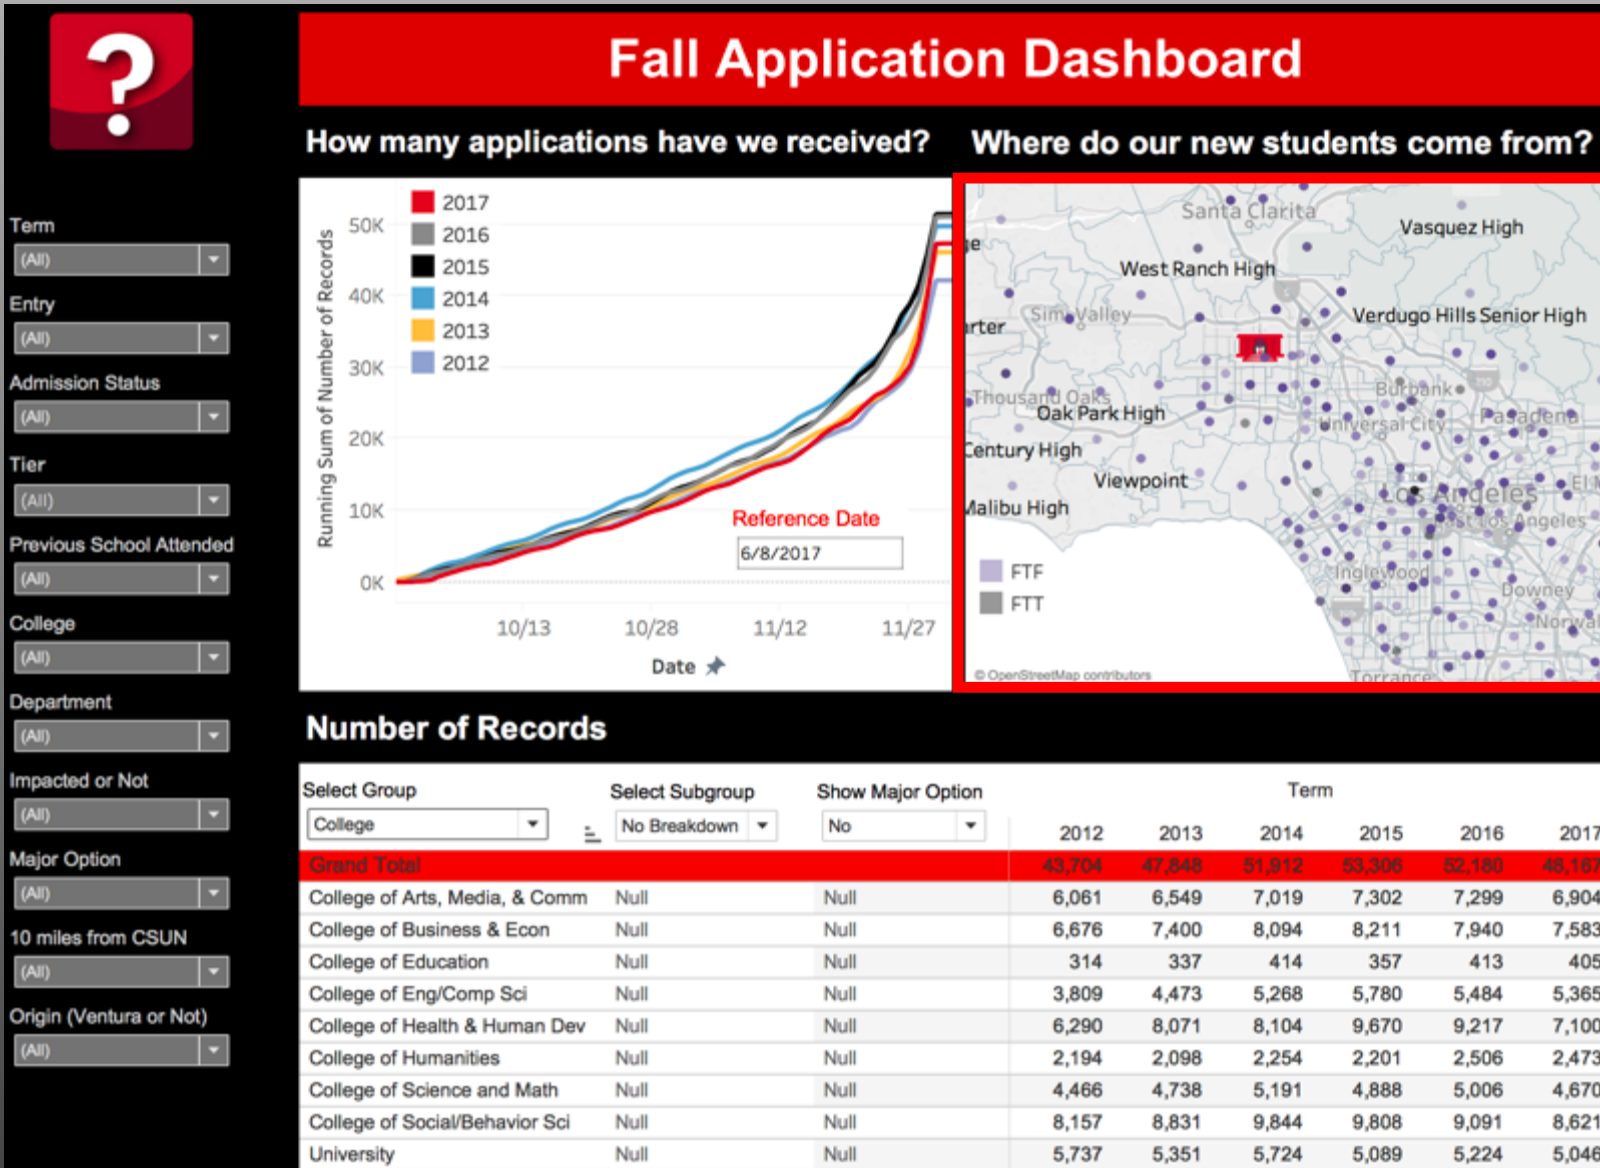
?

Fall Application Dashboard

Term
(All)
Entry
(All)
Admission Status
(All)
Tier
(All)
Previous School Attended
(All)
College
(All)
Department
(All)
Impacted or Not
(All)
Major Option
(All)
10 miles from CSUN
(All)
Origin (Ventura or Not)
(All)

How many applications have we received?

2017
2016
2015
2014
2013
2012

Running Sum of Number of Records
50K
40K
30K
20K
10K
0K
Reference Date
6/8/2017
10/13
10/28
11/12
11/27
Date

Where do our new students come from?

Santa Clarita
Vasquez High
West Ranch High
Simi Valley
Verdugo Hills Senior High
rter
Burbank
Thousand Oaks
Oak Park High
Universal City
Pasadena
Century High
Viewpoint
Los Angeles
East Los Angeles
Malibu High
FTF
FTT
Inglewood
Downey
Norwal
Torrance
© OpenStreetMap contributors

Number of Records

| Select Group | Select Subgroup | Show Major Option | 2012 | 2013 | 2014 | 2015 | 2016 | 2017 |
|---|---|---|---|---|---|---|---|---|
| College | No Breakdown | No | | | | | | |
| Grand Total | | | 43,704 | 47,848 | 51,912 | 53,306 | 52,180 | 48,167 |
| College of Arts, Media, & Comm | Null | Null | 6,061 | 6,549 | 7,019 | 7,302 | 7,299 | 6,904 |
| College of Business & Econ | Null | Null | 6,676 | 7,400 | 8,094 | 8,211 | 7,940 | 7,583 |
| College of Education | Null | Null | 314 | 337 | 414 | 357 | 413 | 405 |
| College of Eng/Comp Sci | Null | Null | 3,809 | 4,473 | 5,268 | 5,780 | 5,484 | 5,365 |
| College of Health & Human Dev | Null | Null | 6,290 | 8,071 | 8,104 | 9,670 | 9,217 | 7,100 |
| College of Humanities | Null | Null | 2,194 | 2,098 | 2,254 | 2,201 | 2,506 | 2,473 |
| College of Science and Math | Null | Null | 4,466 | 4,738 | 5,191 | 4,888 | 5,006 | 4,670 |
| College of Social/Behavior Sci | Null | Null | 8,157 | 8,831 | 9,844 | 9,808 | 9,091 | 8,621 |
| University | Null | Null | 5,737 | 5,351 | 5,724 | 5,089 | 5,224 | 5,046 |

Term